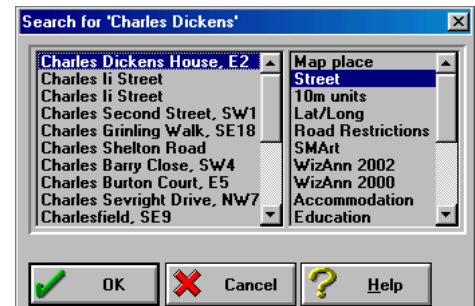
Search for 'Charles Dickens'

Charles Dickens House, E2
Charles Ii Street
Charles Ii Street
Charles Second Street, SW1
Charles Grinling Walk, SE18
Charles Shelton Road
Charles Barry Close, SW4
Charles Burton Court, E5
Charles Sevright Drive, NW7
Charlesfield, SE9

Map place
Street
10m units
Lat/Long
Road Restrictions
SMArt
WizAnn 2002
WizAnn 2000
Accommodation
Education

OK
Cancel
Help